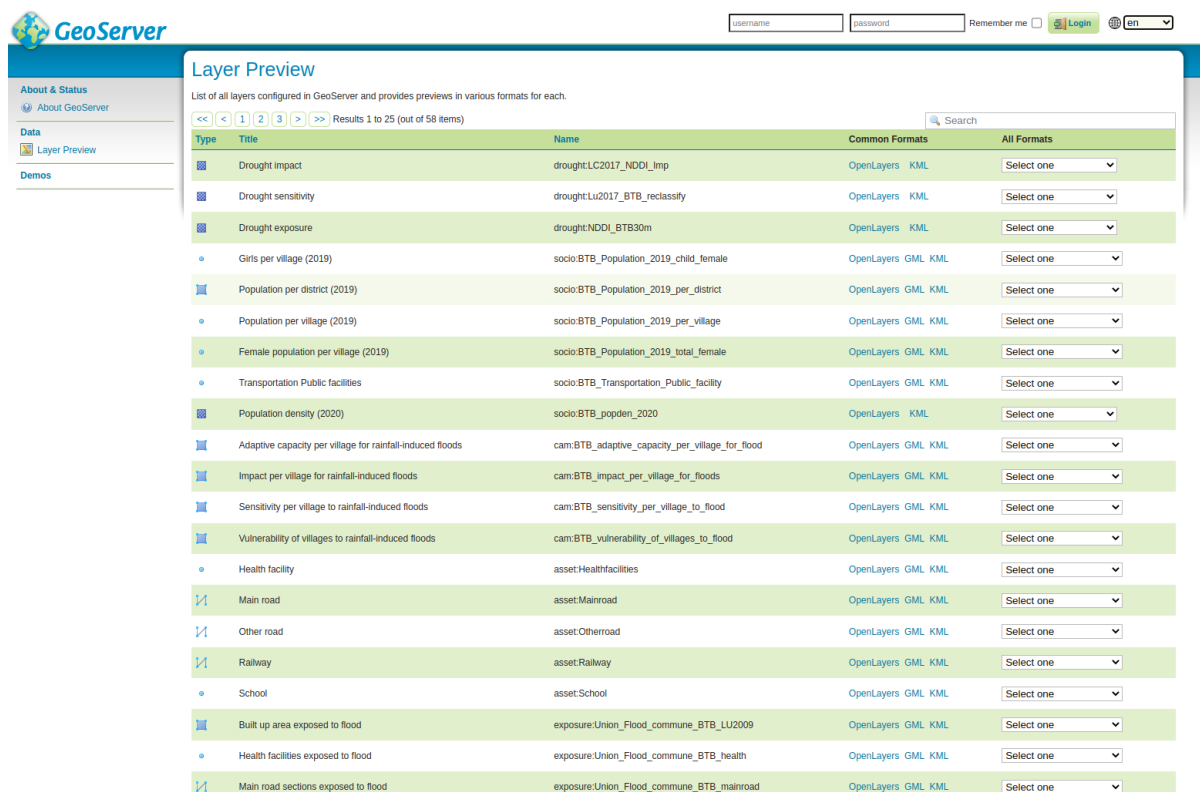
GeoServer

username password Remember me Login en

About & Status
About GeoServer
Data
Layer Preview
Demos

Layer Preview

List of all layers configured in GeoServer and provides previews in various formats for each.

<< < 1 2 3 > >> Results 1 to 25 (out of 58 items)

Search

| Type | Title | Name | Common Formats | All Formats |
|---|---|---|---|---|
| | Drought impact | drought:LC2017_NDDI_Imp | OpenLayers KML | Select one |
| | Drought sensitivity | drought:Lu2017_BTB_reclassify | OpenLayers KML | Select one |
| | Drought exposure | drought:NDDI_BTB30m | OpenLayers KML | Select one |
| | Girls per village (2019) | socio:BTB_Population_2019_child_female | OpenLayers GML KML | Select one |
| | Population per district (2019) | socio:BTB_Population_2019_per_district | OpenLayers GML KML | Select one |
| | Population per village (2019) | socio:BTB_Population_2019_per_village | OpenLayers GML KML | Select one |
| | Female population per village (2019) | socio:BTB_Population_2019_total_female | OpenLayers GML KML | Select one |
| | Transportation Public facilities | socio:BTB_Transportation_Public_facility | OpenLayers GML KML | Select one |
| | Population density (2020) | socio:BTB_popden_2020 | OpenLayers KML | Select one |
| | Adaptive capacity per village for rainfall-induced floods | cam:BTB_adaptive_capacity_per_village_for_flood | OpenLayers GML KML | Select one |
| | Impact per village for rainfall-induced floods | cam:BTB_impact_per_village_for_floods | OpenLayers GML KML | Select one |
| | Sensitivity per village to rainfall-induced floods | cam:BTB_sensitivity_per_village_to_flood | OpenLayers GML KML | Select one |
| | Vulnerability of villages to rainfall-induced floods | cam:BTB_vulnerability_of_villages_to_flood | OpenLayers GML KML | Select one |
| | Health facility | asset:Healthfacilities | OpenLayers GML KML | Select one |
| | Main road | asset:Mainroad | OpenLayers GML KML | Select one |
| | Other road | asset:Otherroad | OpenLayers GML KML | Select one |
| | Railway | asset:Railway | OpenLayers GML KML | Select one |
| | School | asset:School | OpenLayers GML KML | Select one |
| | Built up area exposed to flood | exposure:Union_Flood_commune_BTB_LU2009 | OpenLayers GML KML | Select one |
| | Health facilities exposed to flood | exposure:Union_Flood_commune_BTB_health | OpenLayers GML KML | Select one |
| | Main road sections exposed to flood | exposure:Union_Flood_commune_BTB_mainroad | OpenLayers GML KML | Select one |